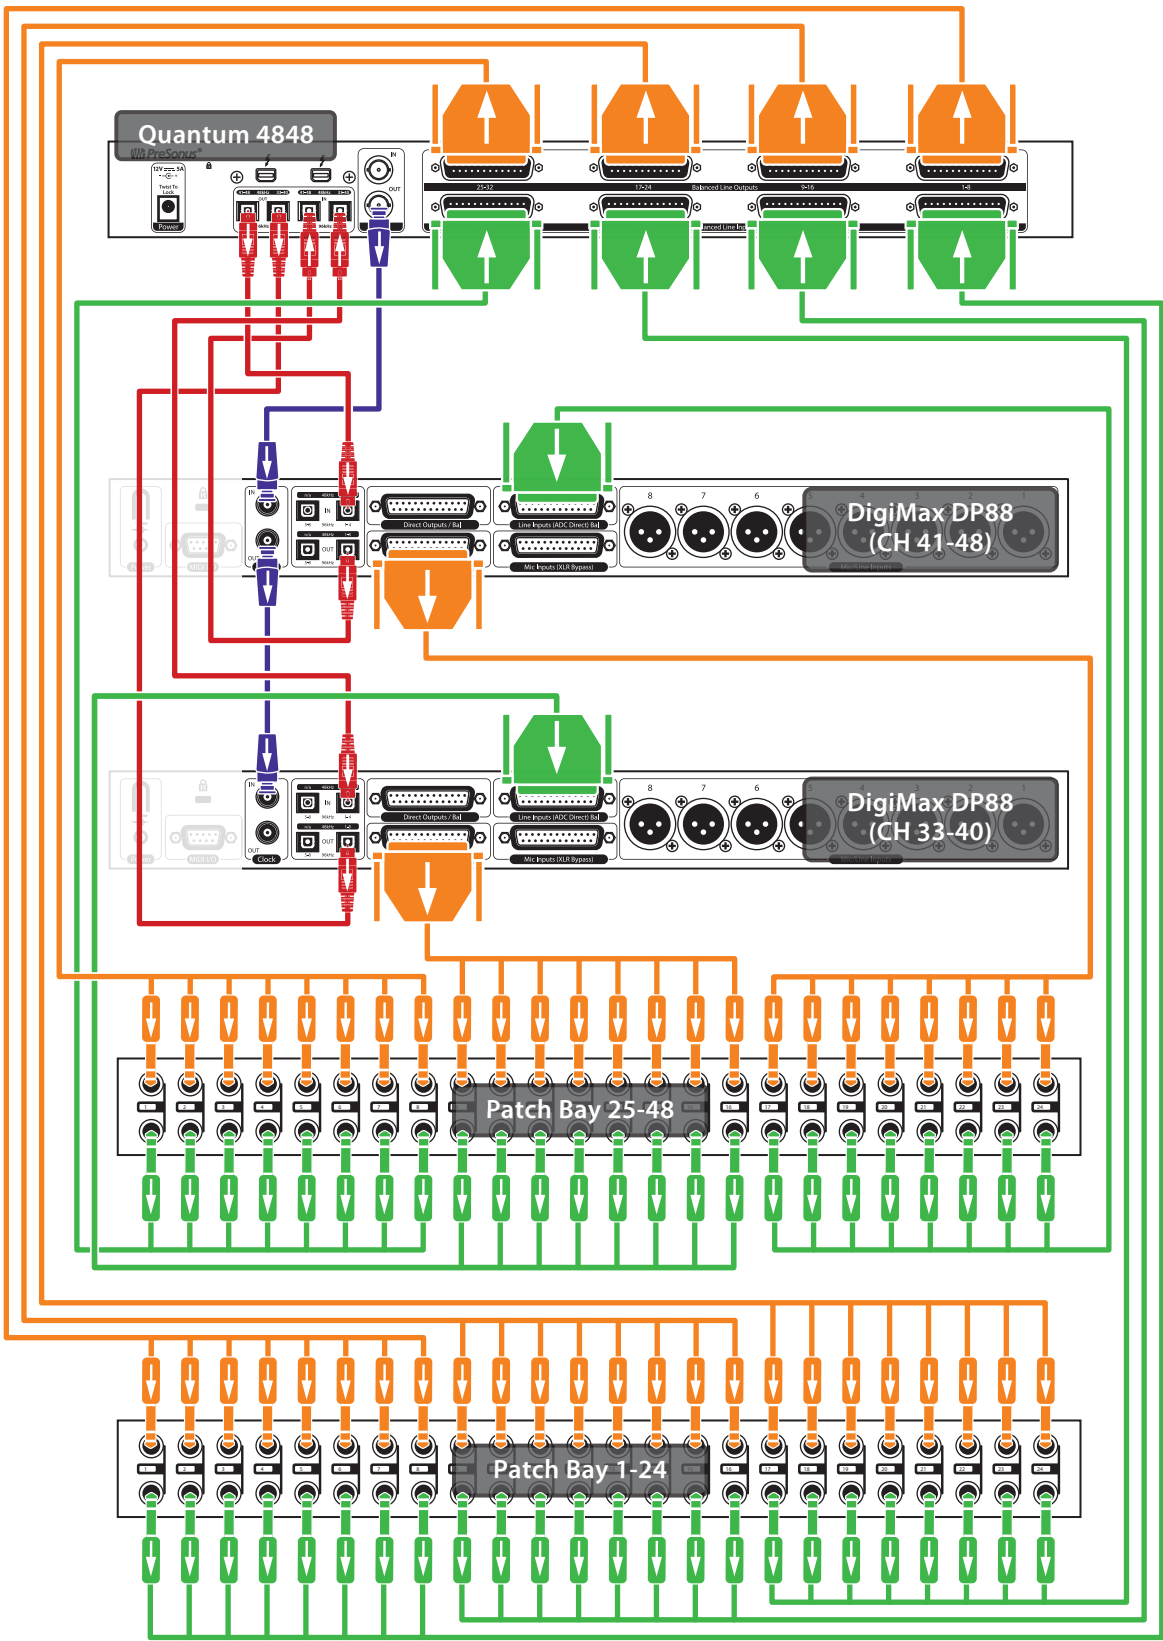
Quantum 4848

PreSonus

Power

IN

OUT

25-32

17-24

Balanced Line Outputs

9-16

1-8

DigiMax DP88
(CH 41-48)

Direct Outputs / Bal

Line Inputs (ADC Direct) Bal

Mic Inputs (XLR Bypass)

8

7

6

DigiMax DP88
(CH 33-40)

Clock

Patch Bay 25-48

1

2

3

4

5

6

7

8

16

17

18

19

20

21

22

23

24

Patch Bay 1-24